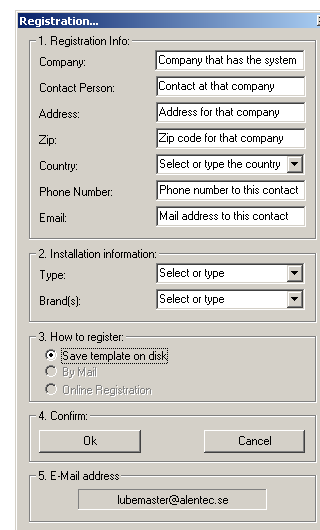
Registration...

1. Registration Info:

Company: Company that has the system

Contact Person: Contact at that company

Address: Address for that company

Zip: Zip code for that company

Country: Select or type the country

Phone Number: Phone number to this contact

Email: Mail address to this contact

2. Installation information:

Type: Select or type

Brand(s): Select or type

3. How to register:

Save template on disk

By Mail

Online Registration

4. Confirm:

Ok

Cancel

5. E-Mail address

lubemaster@alentec.se